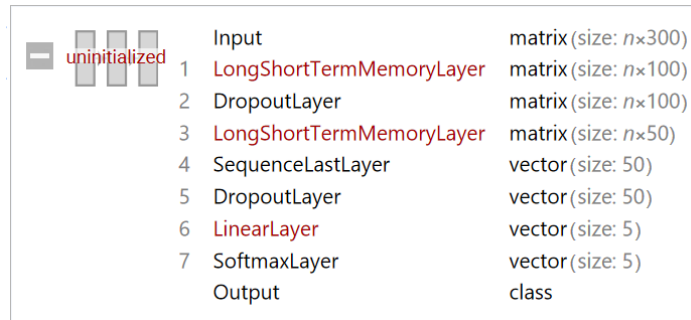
uninitialized

| | | |
|---|---|---|
| | Input | matrix (size: $n$×300) |
| 1 | LongShortTermMemoryLayer | matrix (size: $n$×100) |
| 2 | DropoutLayer | matrix (size: $n$×100) |
| 3 | LongShortTermMemoryLayer | matrix (size: $n$×50) |
| 4 | SequenceLastLayer | vector (size: 50) |
| 5 | DropoutLayer | vector (size: 50) |
| 6 | LinearLayer | vector (size: 5) |
| 7 | SoftmaxLayer | vector (size: 5) |
| | Output | class |